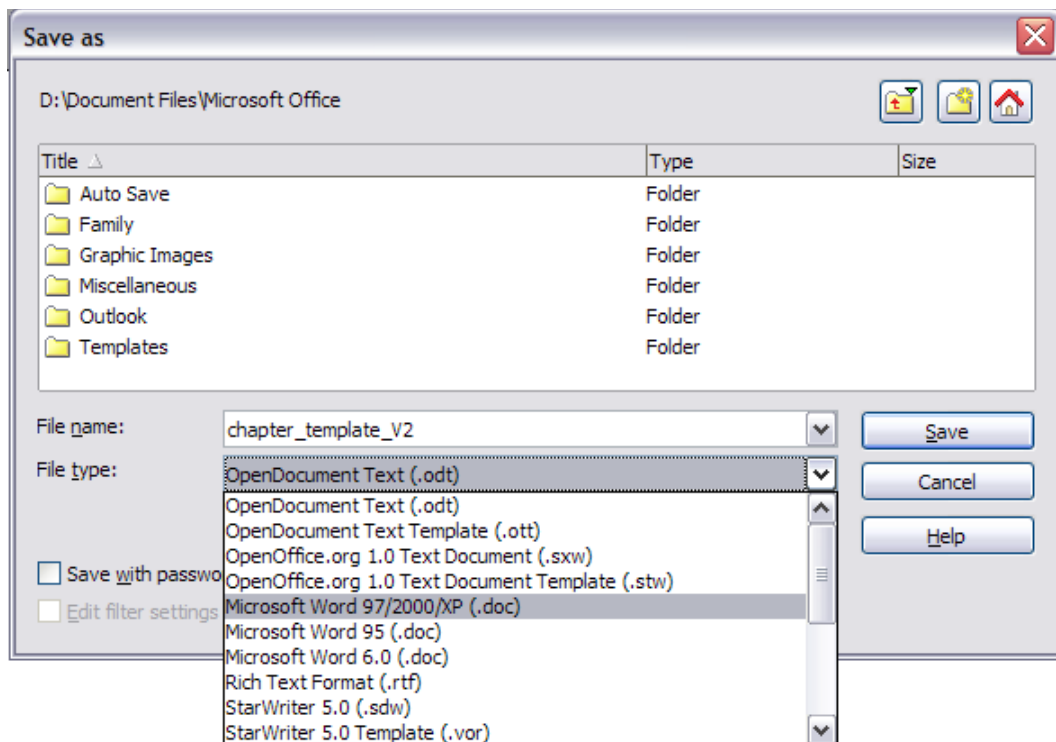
Save as

D:\Document Files\Microsoft Office

| Title | Type | Size |
|---|---|---|
| Auto Save | Folder | |
| Family | Folder | |
| Graphic Images | Folder | |
| Miscellaneous | Folder | |
| Outlook | Folder | |
| Templates | Folder | |

File name: chapter_template_V2

File type: OpenDocument Text (.odt)

Save

Cancel

Help

OpenDocument Text (.odt)
OpenDocument Text Template (.ott)
OpenOffice.org 1.0 Text Document (.sxw)
OpenOffice.org 1.0 Text Document Template (.stw)
Microsoft Word 97/2000/XP (.doc)
Microsoft Word 95 (.doc)
Microsoft Word 6.0 (.doc)
Rich Text Format (.rtf)
StarWriter 5.0 (.sdw)
StarWriter 5.0 Template (.vor)

Save with passwo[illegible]

Edit filter settings